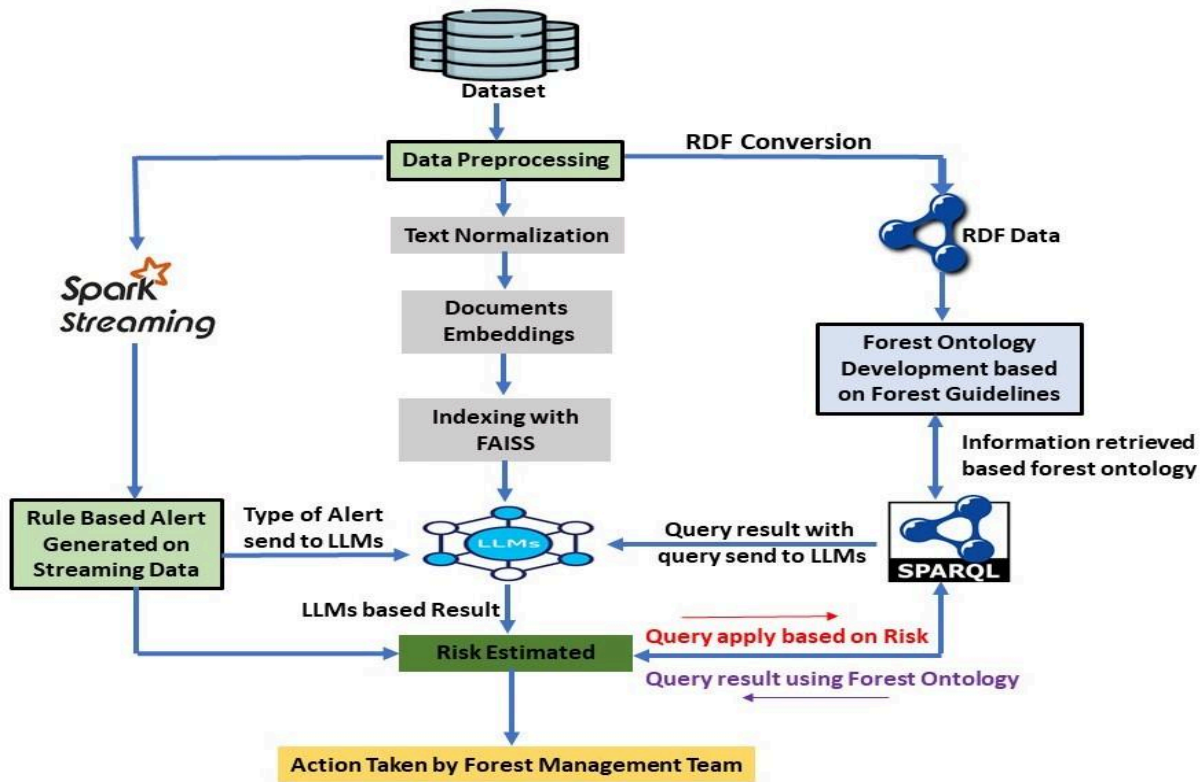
Dataset

Data Preprocessing

RDF Conversion

Spark Streaming

Text Normalization

RDF Data

Documents Embeddings

Forest Ontology Development based on Forest Guidelines

Indexing with FAISS

Information retrieved based forest ontology

Rule Based Alert Generated on Streaming Data

Type of Alert send to LLMs

LLMs

Query result with query send to LLMs

SPARQL

LLMs based Result

Query apply based on Risk

Risk Estimated

Query result using Forest Ontology

Action Taken by Forest Management Team